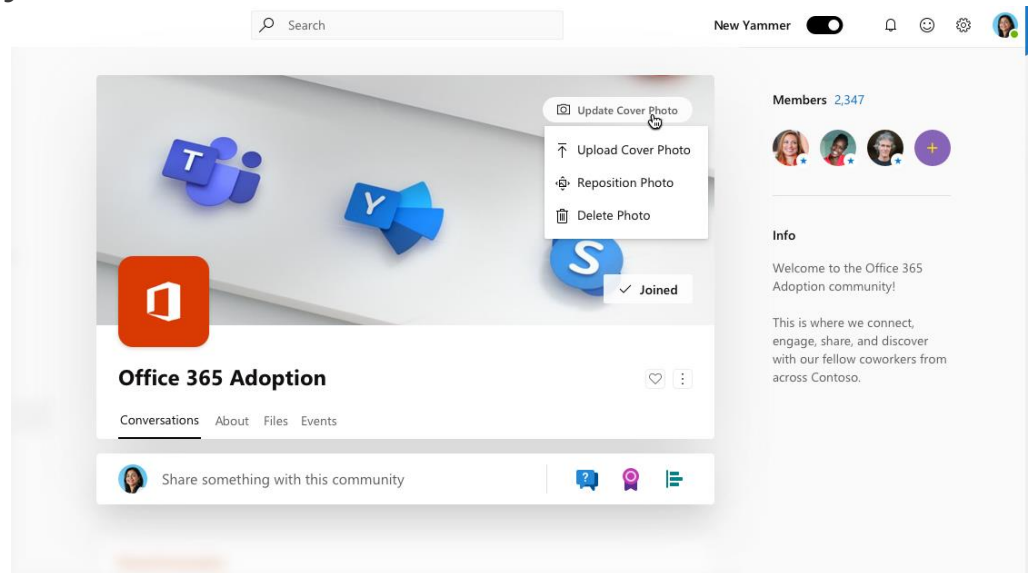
Search

New Yammer

Update Cover Photo

Upload Cover Photo

Reposition Photo

Delete Photo

Joined

Office 365 Adoption

Conversations About Files Events

Share something with this community

Members 2,347

Info

Welcome to the Office 365 Adoption community!

This is where we connect, engage, share, and discover with our fellow coworkers from across Contoso.